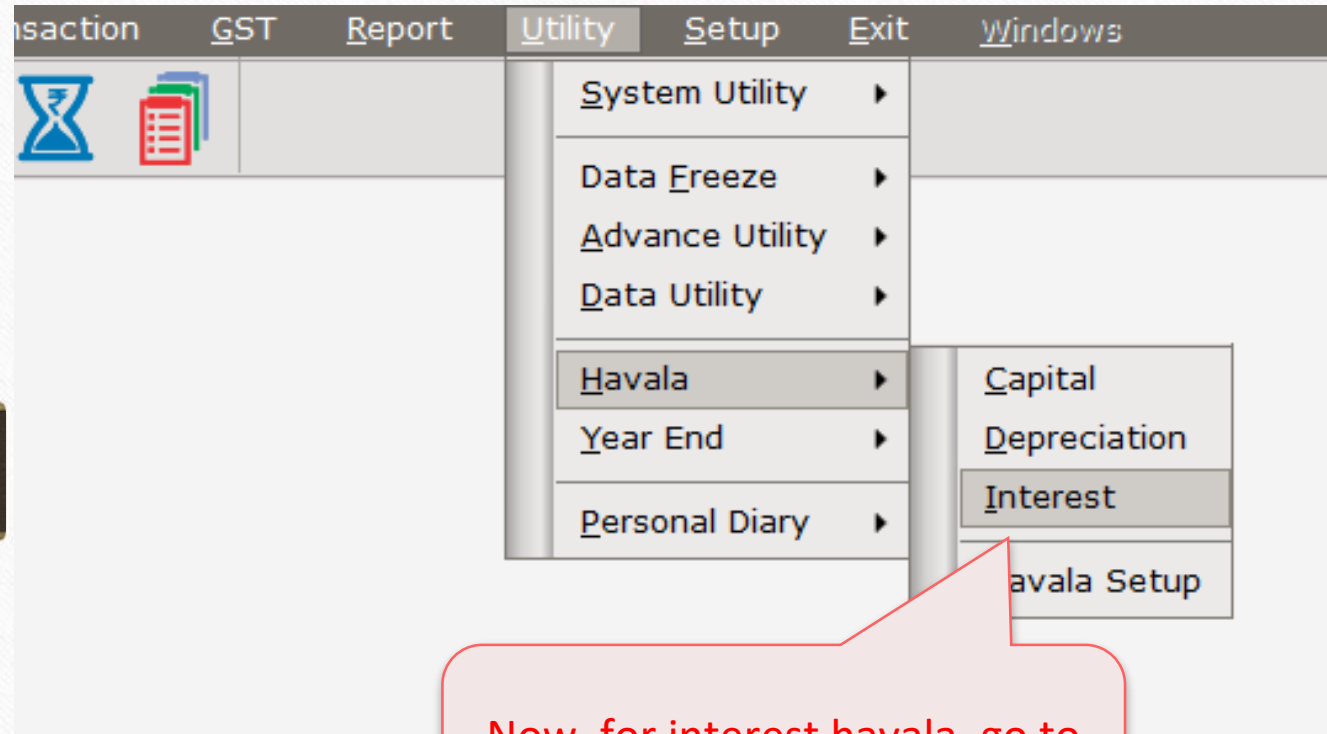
nsaction GST Report Utility Setup Exit Windows

System Utility

Data Freeze
Advance Utility
Data Utility

Havala
Year End

Personal Diary

Capital
Depreciation
Interest

avala Setup

Now, for interest havala, go to